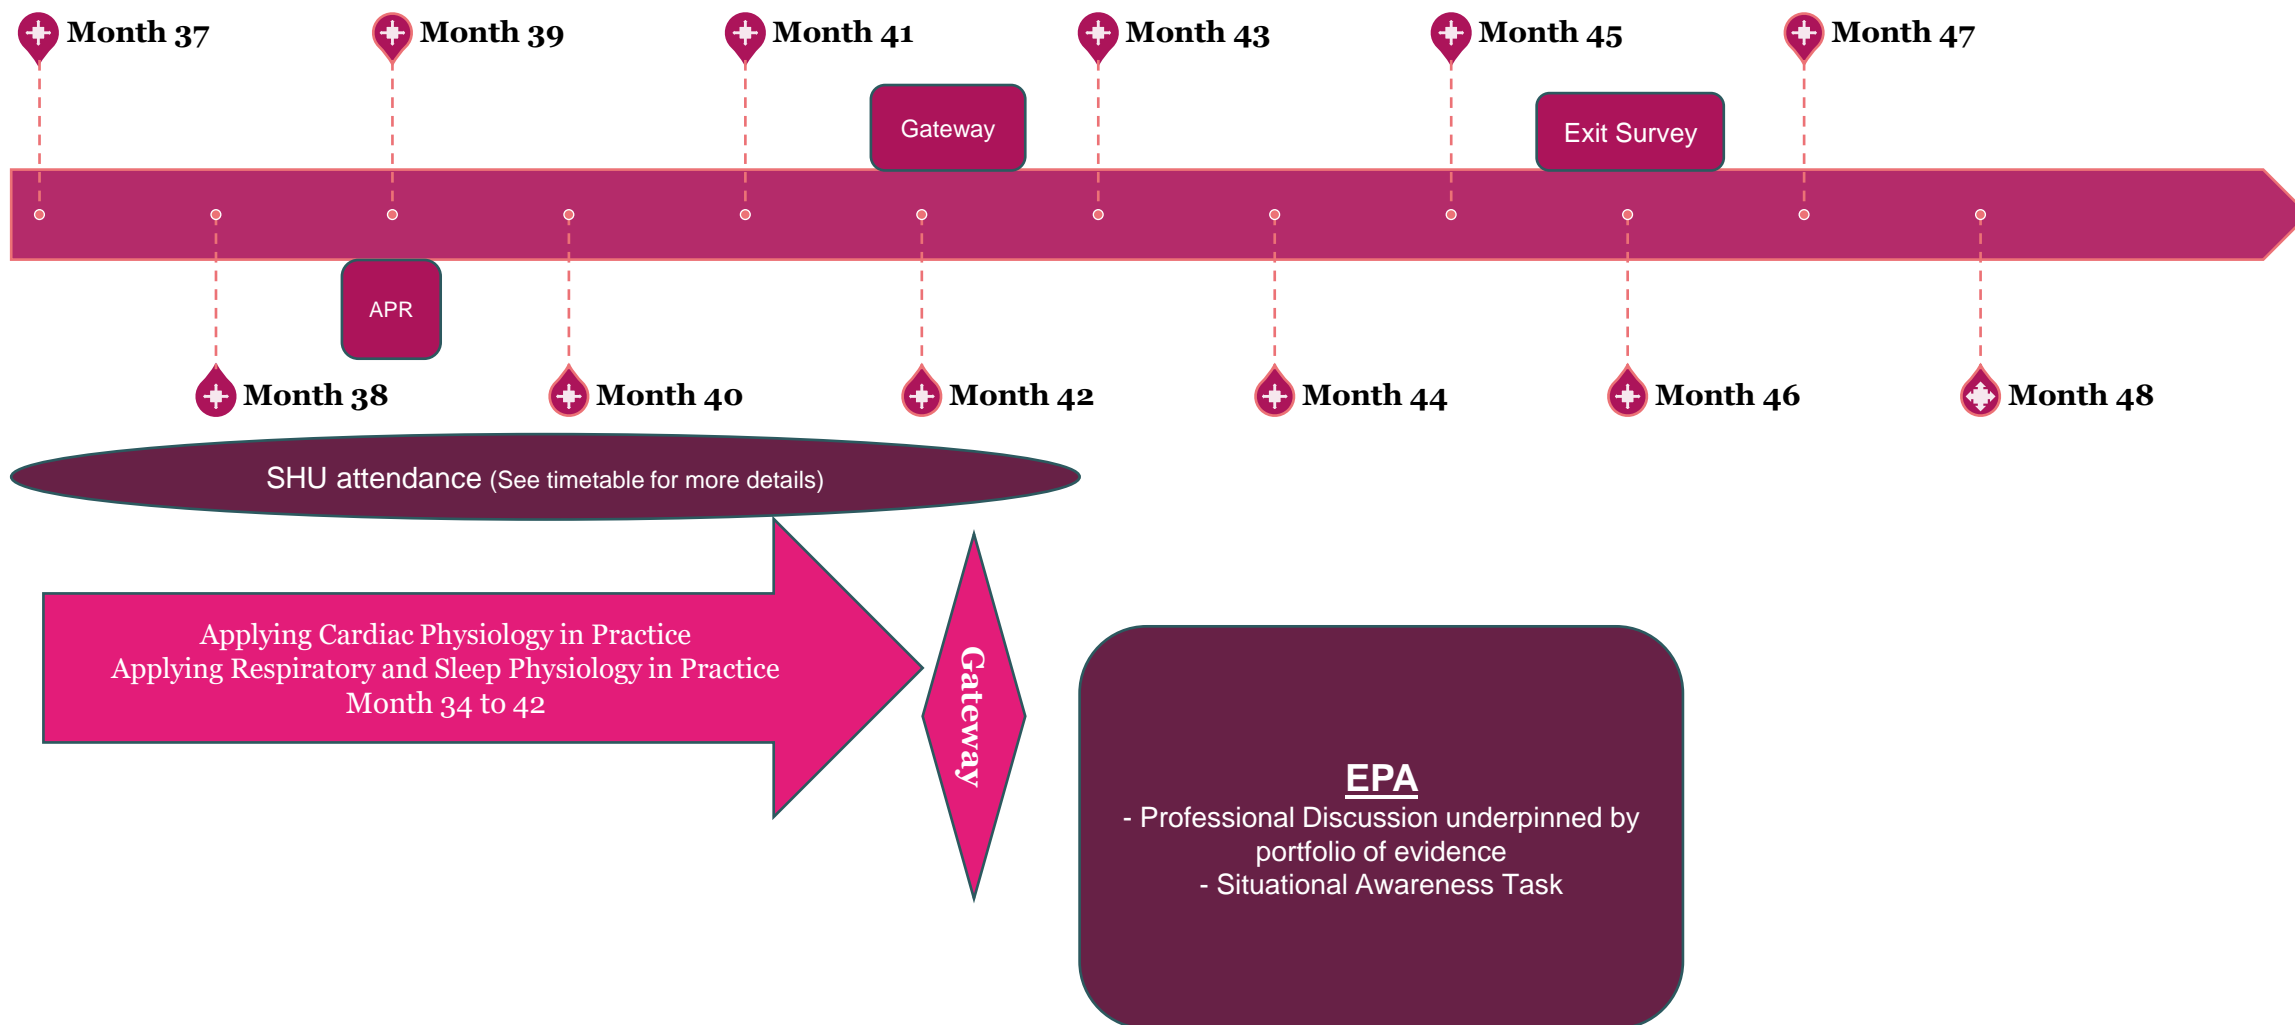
Month 37
Month 39
Month 41
Month 43
Month 45
Month 47

Gateway

Exit Survey

APR

Month 38
Month 40
Month 42
Month 44
Month 46
Month 48

SHU attendance (See timetable for more details)

Applying Cardiac Physiology in Practice
Applying Respiratory and Sleep Physiology in Practice
Month 34 to 42

Gateway

EPA
- Professional Discussion underpinned by portfolio of evidence
- Situational Awareness Task